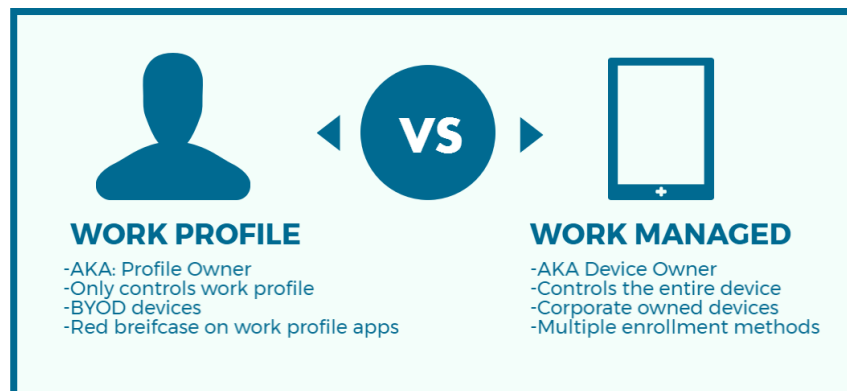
VS

WORK PROFILE

-AKA: Profile Owner
-Only controls work profile
-BYOD devices
-Red breifcase on work profile apps

WORK MANAGED

-AKA Device Owner
-Controls the entire device
-Corporate owned devices
-Multiple enrollment methods